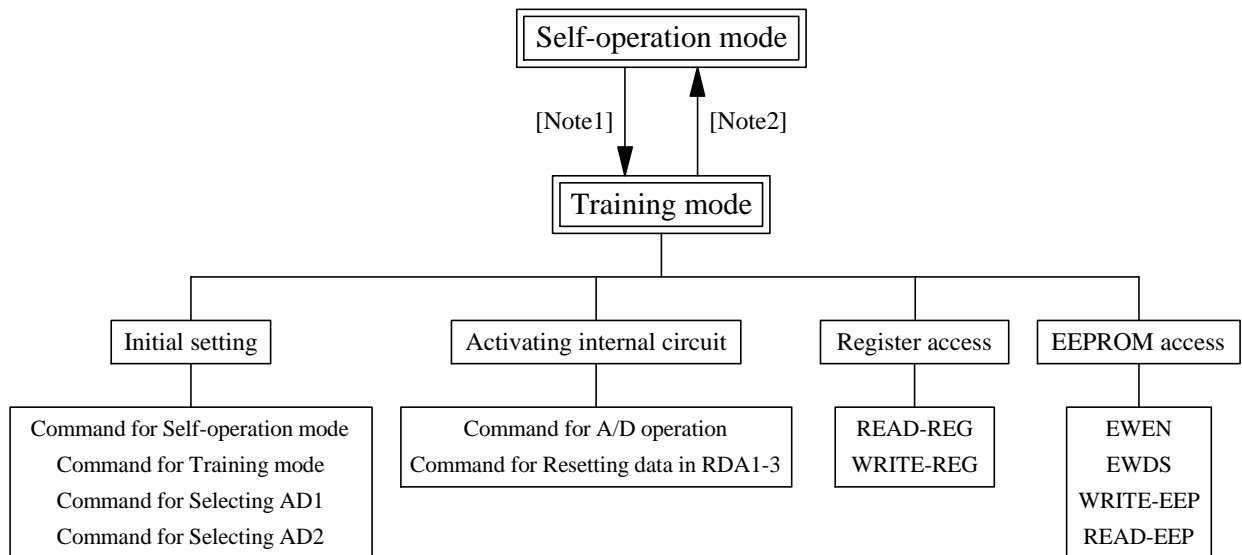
Self-operation mode

[Note1]

[Note2]

Training mode

Initial setting

Command for Self-operation mode
Command for Training mode
Command for Selecting AD1
Command for Selecting AD2

Activating internal circuit

Command for A/D operation
Command for Resetting data in RDA1-3

Register access

READ-REG
WRITE-REG

EEPROM access

EWEN
EWDS
WRITE-EEP
READ-EEP